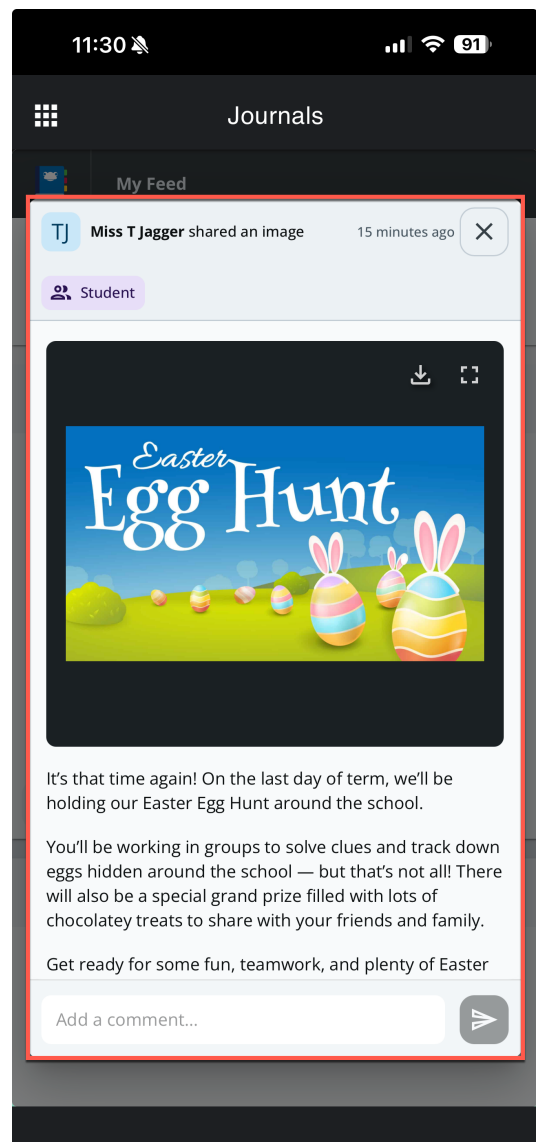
11:30 91

Journals

My Feed

TJ Miss T Jagger shared an image 15 minutes ago

Student

Easter Egg Hunt

It's that time again! On the last day of term, we'll be holding our Easter Egg Hunt around the school.

You'll be working in groups to solve clues and track down eggs hidden around the school — but that's not all! There will also be a special grand prize filled with lots of chocolatey treats to share with your friends and family.

Get ready for some fun, teamwork, and plenty of Easter

Add a comment...